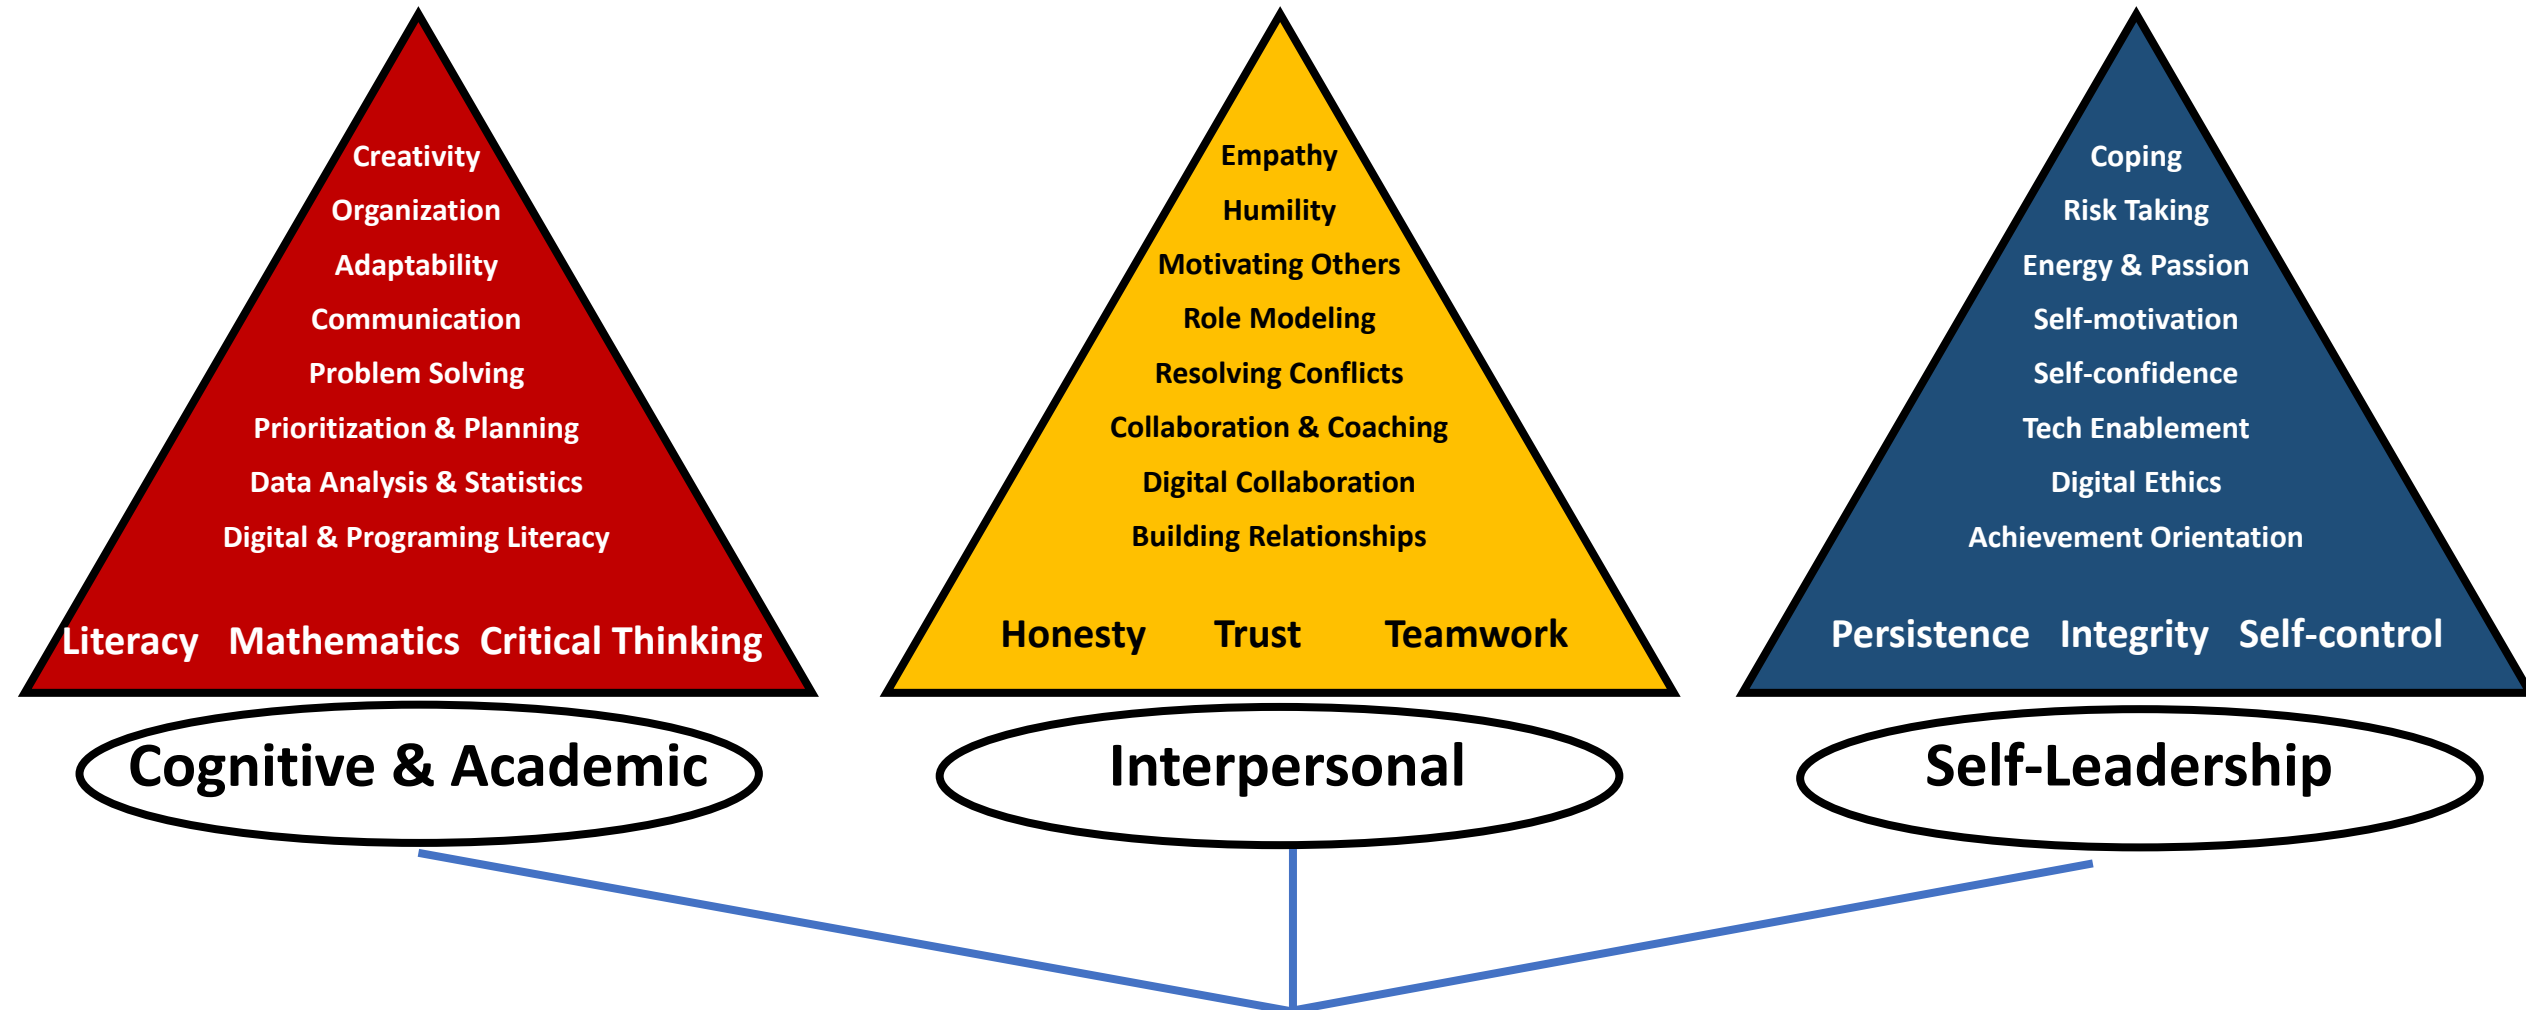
Creativity
Organization
Adaptability
Communication
Problem Solving
Prioritization & Planning
Data Analysis & Statistics
Digital & Programing Literacy

Literacy Mathematics Critical Thinking

Cognitive & Academic

Empathy
Humility
Motivating Others
Role Modeling
Resolving Conflicts
Collaboration & Coaching
Digital Collaboration
Building Relationships

Honesty Trust Teamwork

Interpersonal

Coping
Risk Taking
Energy & Passion
Self-motivation
Self-confidence
Tech Enablement
Digital Ethics
Achievement Orientation

Persistence Integrity Self-control

Self-Leadership